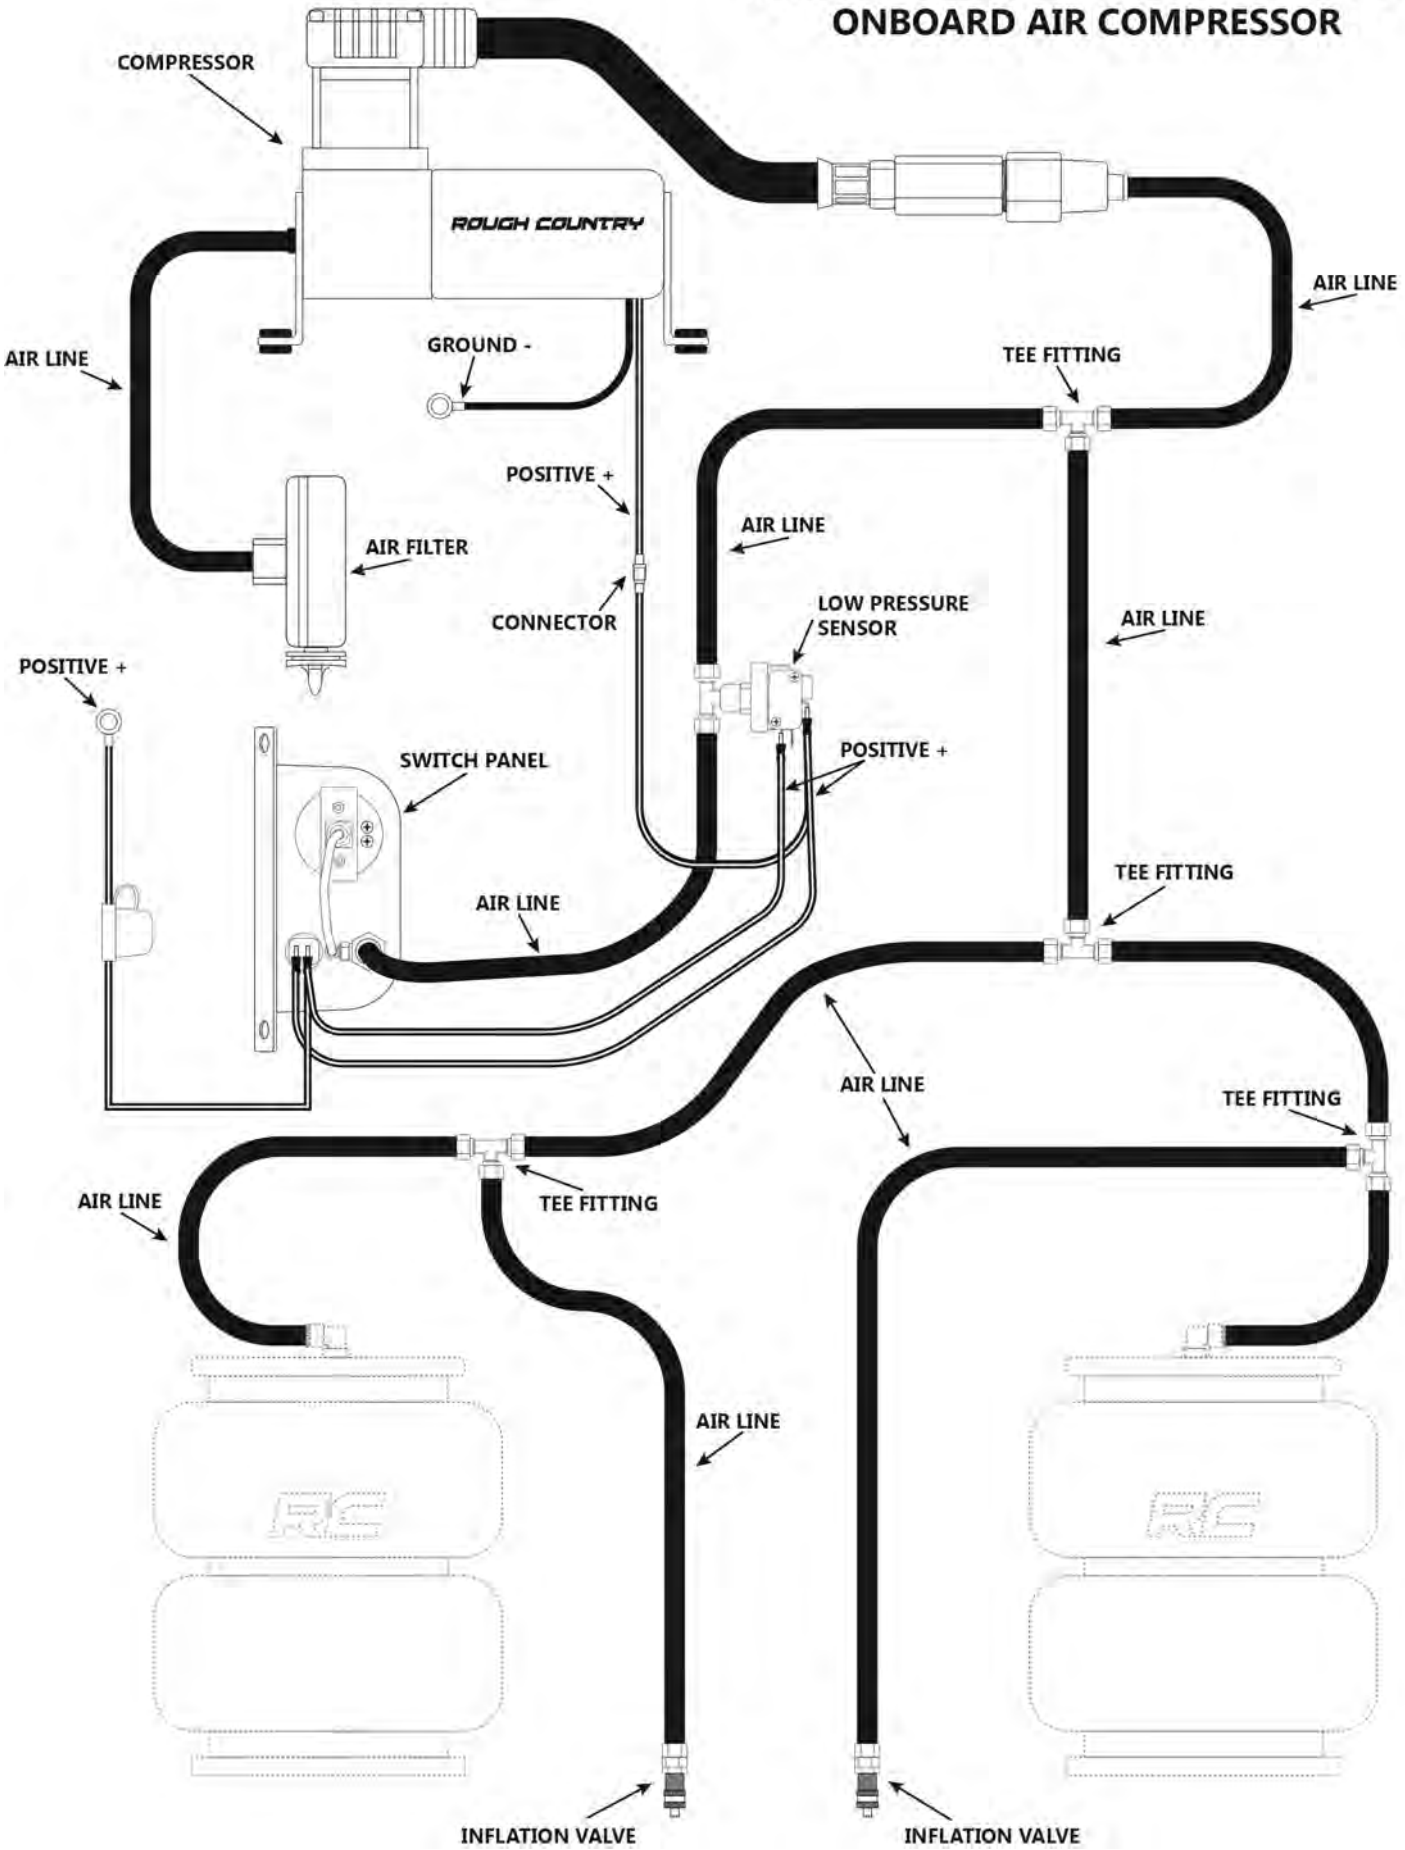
ONBOARD AIR COMPRESSOR

COMPRESSOR

ROUGH COUNTRY

AIR LINE

AIR LINE

GROUND -

TEE FITTING

POSITIVE +

AIR LINE

AIR FILTER

CONNECTOR

LOW PRESSURE SENSOR

AIR LINE

POSITIVE +

POSITIVE +

SWITCH PANEL

TEE FITTING

AIR LINE

AIR LINE

TEE FITTING

AIR LINE

TEE FITTING

AIR LINE

RC

RC

INFLATION VALVE

INFLATION VALVE